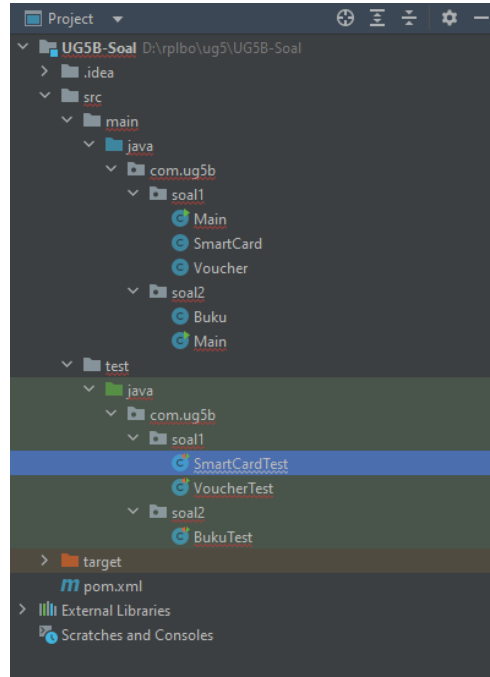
Project

UG5B-Soal D:\rplbo\ug5\UG5B-Soal
.idea
src
main
java
com.ug5b
soal1
Main
SmartCard
Voucher
soal2
Buku
Main
test
java
com.ug5b
soal1
SmartCardTest
VoucherTest
soal2
BukuTest
target
pom.xml
External Libraries
Scratches and Consoles